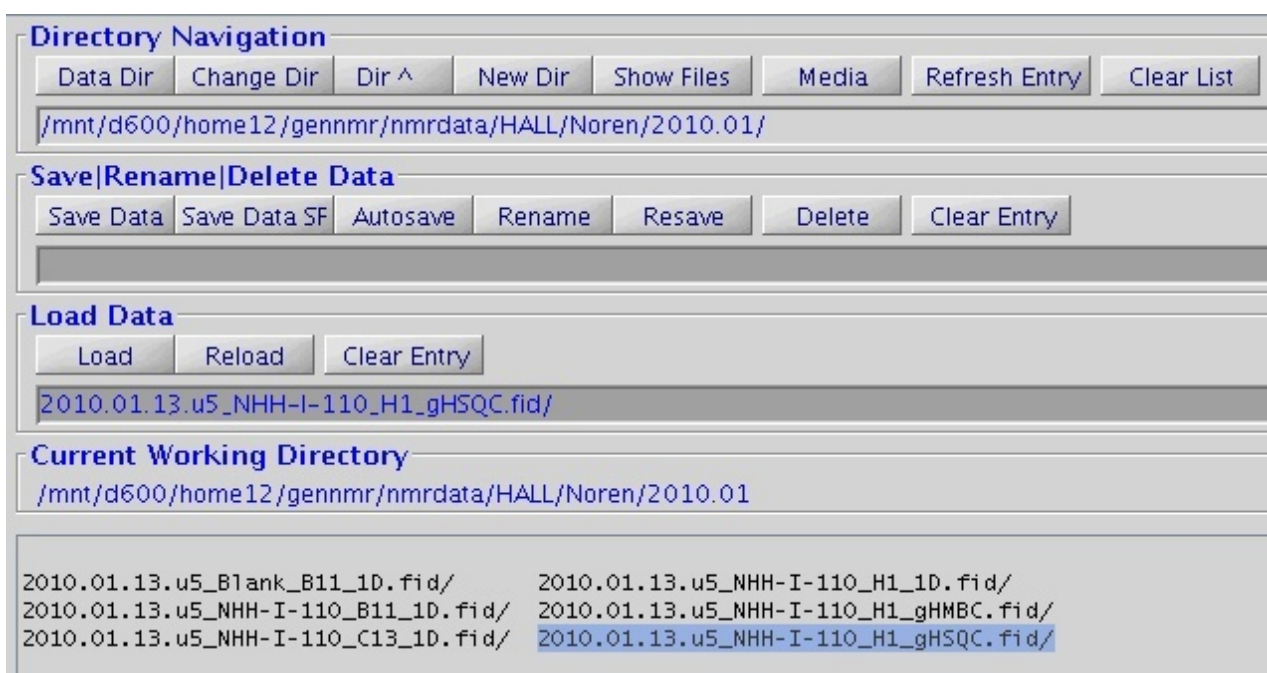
Directory Navigation

Data Dir | Change Dir | Dir ^ | New Dir | Show Files | Media | Refresh Entry | Clear List

/mnt/d600/home12/gennmr/nmrdata/HALL/Noren/2010.01/

Save|Rename|Delete Data

Save Data | Save Data SF | Autosave | Rename | Resave | Delete | Clear Entry

Load Data

Load | Reload | Clear Entry

2010.01.13.u5_NHH-I-110_H1_gHSQC.fid/

Current Working Directory

/mnt/d600/home12/gennmr/nmrdata/HALL/Noren/2010.01

2010.01.13.u5_Blank_B11_1D.fid/
2010.01.13.u5_NHH-I-110_B11_1D.fid/
2010.01.13.u5_NHH-I-110_C13_1D.fid/

2010.01.13.u5_NHH-I-110_H1_1D.fid/
2010.01.13.u5_NHH-I-110_H1_gHMBC.fid/
2010.01.13.u5_NHH-I-110_H1_gHSQC.fid/